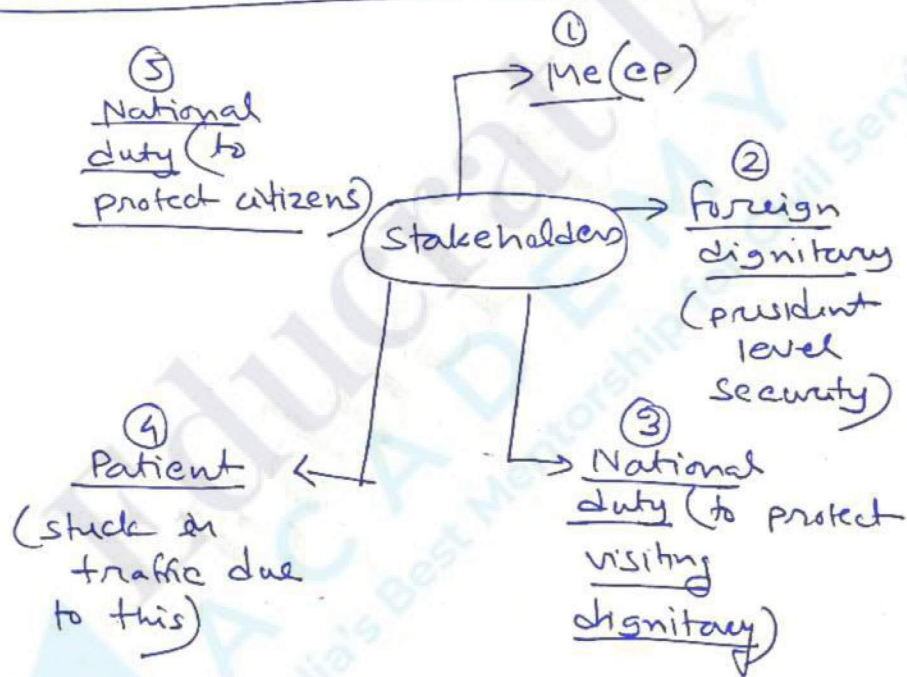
⑤ National duty (to protect citizens)

① Me (CP)

Stakeholders

② Foreign dignitary (president level Security)

④ Patient (stuck in traffic due to this)

③ National duty (to protect visiting dignitary)

Edukemy ACADEMY India's Best Mentorship for Civil Services